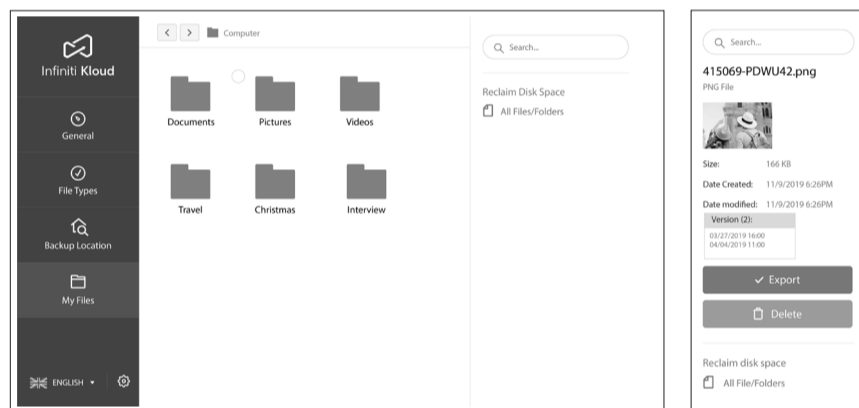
Infiniti Kloud

General

File Types

Backup Location

My Files

ENGLISH ▾

< > Computer

Documents

Pictures

Videos

Travel

Christmas

Interview

Search...

Reclaim Disk Space

All Files/Folders

Search...

415069-PDWU42.png

PNG File

Size: 166 KB

Date Created: 11/9/2019 6:26PM

Date modified: 11/9/2019 6:26PM

Version (2):

03/27/2019 16:00
04/04/2019 11:00

✓ Export

Delete

Reclaim disk space

All File/Folders